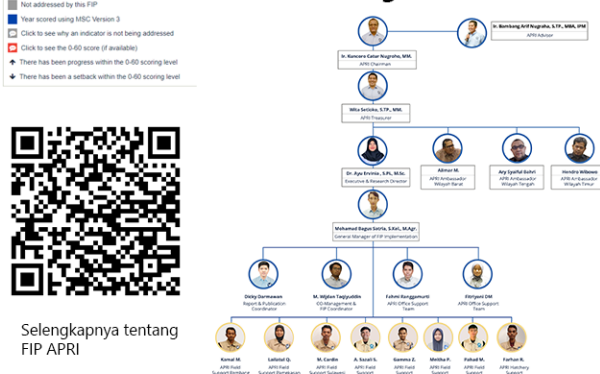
Not addressed by this FIP
Year scored using MSC Version 3
Click to see why an indicator is not being addressed
Click to see the 0-60 score (if available)
There has been progress within the 0-60 scoring level
There has been a setback within the 0-60 scoring level

Selengkapnya tentang FIP APRI

Ir. Bambang Arif Nugraha, S.T.P., MBA, IPM
APRI Advisor

Ir. Kuncoro Catur Nugroho, MM.
APRI Chairman

Nilta Setioko, S.T.P., MM.
APRI Treasurer

Dr. Ayu Ervinia, S.Pi., M.Sc.
Executive & Research Director

Admun M.
APRI Ambassador Wilayah Barat

Ary Syaiful Bahri
APRI Ambassador Wilayah Tengah

Hendra Wibowo
APRI Ambassador Wilayah Timur

Mohamad Bagus Satria, S.Kel., M.Agr.
General Manager of FIP Implementation

Dicky Darmawan
Report & Publication Coordinator

M. Miftah Taqiyuddin
OD Management & FIP Coordinator

Fahmi Ranggamurti
APRI Office Support Team

Fitriyani DM
APRI Office Support Team

Komal M.
APRI Field Support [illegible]

Lailatul Q.
APRI Field Support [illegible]

M. Cordin
APRI Field Support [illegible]

A. Irazali S.
APRI Field Support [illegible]

Gamma Z.
APRI Field Support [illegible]

Melika P.
APRI Field Support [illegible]

Fahad M.
APRI Field Support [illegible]

Farhan R.
APRI Hatchery Support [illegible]